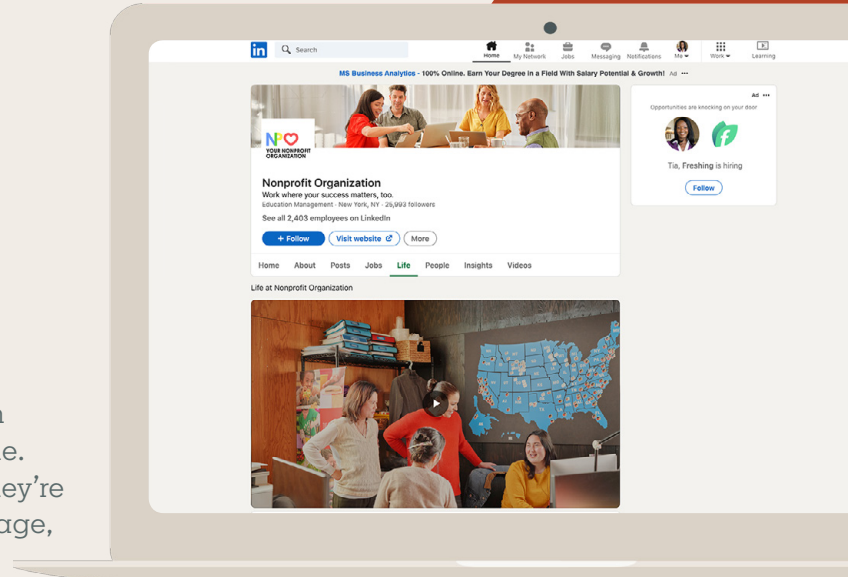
n
e.
ey're
age,

Search
Home
My Network
Jobs
Messaging
Notifications
Me
Work
Learning

MS Business Analytics - 100% Online. Earn Your Degree in a Field With Salary Potential & Growth! Ad ···

NPO
YOUR NONPROFIT ORGANIZATION

Nonprofit Organization
Work where your success matters, too.
Education Management · New York, NY · 25,993 followers
See all 2,403 employees on LinkedIn

+ Follow
Visit website
More

Home
About
Posts
Jobs
Life
People
Insights
Videos

Life at Nonprofit Organization

Ad ···
Opportunities are knocking on your door
Tia, Freshing is hiring
Follow